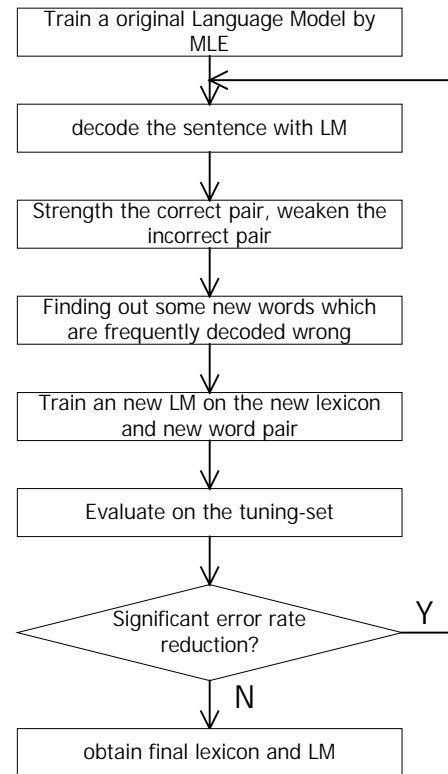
Train a original Language Model by MLE

decode the sentence with LM

Strength the correct pair, weaken the incorrect pair

Finding out some new words which are frequently decoded wrong

Train an new LM on the new lexicon and new word pair

Evaluate on the tuning-set

Significant error rate reduction?

Y

N

obtain final lexicon and LM